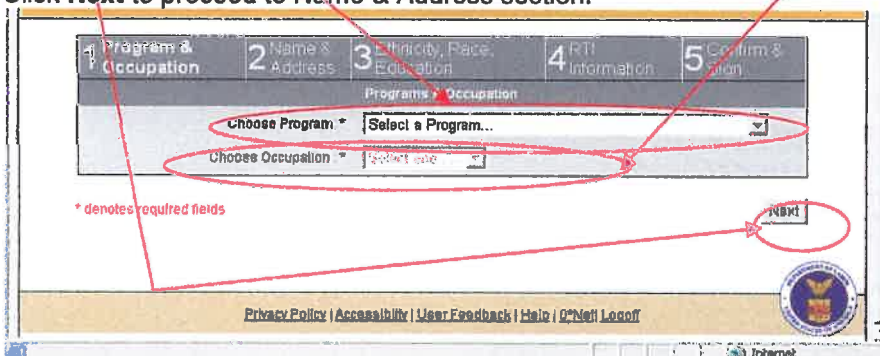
Click Next to proceed to Name & Address section.

1 Program & Occupation
2 Name & Address
3 Ethnicity, Race, Education
4 RTI Information
5 Confirm & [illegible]

Programs & Occupation

Choose Program * Select a Program...

Choose Occupation * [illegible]

* denotes required fields

Next

Privacy Policy | Accessibility | User Feedback | Help | O*Net | Logoff

Internet